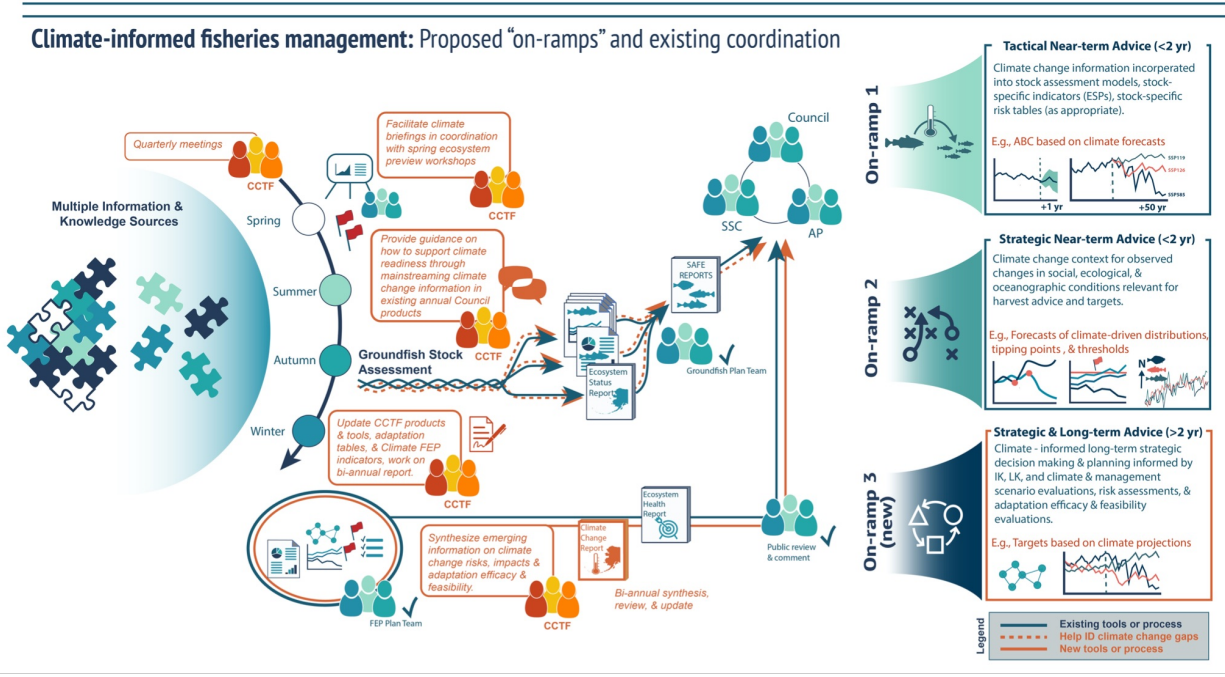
Climate-informed fisheries management: Proposed "on-ramps" and existing coordination

Multiple Information & Knowledge Sources

Quarterly meetings

CCTF

Spring

Summer

Autumn

Winter

Facilitate climate briefings in coordination with spring ecosystem preview workshops

CCTF

Provide guidance on how to support climate readiness through mainstreaming climate change information in existing annual Council products

CCTF

Groundfish Stock Assessment

Update CCTF products & tools, adaptation tables, & Climate FEP indicators, work on bi-annual report.

CCTF

Ecosystem Status Report

SAFE REPORTS

Groundfish Plan Team

Council

SSC

AP

Ecosystem Health Report

Climate Change Report

Synthesize emerging information on climate change risks, impacts & adaptation efficacy & feasibility.

CCTF

Bi-annual synthesis, review, & update

FEP Plan Team

Public review & comment

On-ramp 1

Tactical Near-term Advice (<2 yr)

Climate change information incorporated into stock assessment models, stock-specific indicators (ESPs), stock-specific risk tables (as appropriate).

E.g., ABC based on climate forecasts

SSP119

SSP126

SSP585

+1 yr

+50 yr

On-ramp 2

Strategic Near-term Advice (<2 yr)

Climate change context for observed changes in social, ecological, & oceanographic conditions relevant for harvest advice and targets.

E.g., Forecasts of climate-driven distributions, tipping points , & thresholds

N

On-ramp 3 (new)

Strategic & Long-term Advice (>2 yr)

Climate - informed long-term strategic decision making & planning informed by IK, LK, and climate & management scenario evaluations, risk assessments, & adaptation efficacy & feasibility evaluations.

E.g., Targets based on climate projections

Legend

Existing tools or process

Help ID climate change gaps

New tools or process